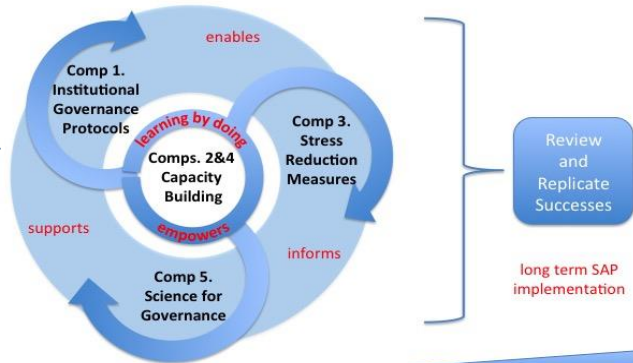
enables

Comp 1. Institutional Governance Protocols

learning by doing

Comps. 2&4 Capacity Building

empowers

Comp 3. Stress Reduction Measures

supports

informs

Comp 5. Science for Governance

Review and Replicate Successes

long term SAP implementation